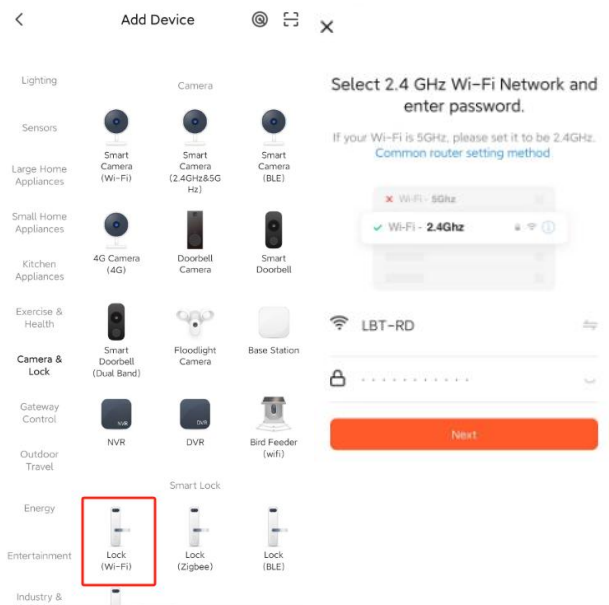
Add Device

Lighting

Sensors

Large Home Appliances

Small Home Appliances

Kitchen Appliances

Exercise & Health

Camera & Lock

Gateway Control

Outdoor Travel

Energy

Entertainment

Industry &

Camera

Smart Camera (Wi-Fi)

Smart Camera (2.4GHz&5GHz)

Smart Camera (BLE)

4G Camera (4G)

Doorbell Camera

Smart Doorbell

Smart Doorbell (Dual Band)

Floodlight Camera

Base Station

NVR

DVR

Bird Feeder (wifi)

Smart Lock

Lock (Wi-Fi)

Lock (Zigbee)

Lock (BLE)

Select 2.4 GHz Wi-Fi Network and enter password.

If your Wi-Fi is 5GHz, please set it to be 2.4GHz.
Common router setting method

Wi-Fi - 5Ghz

Wi-Fi - 2.4Ghz

LBT-RD

Next